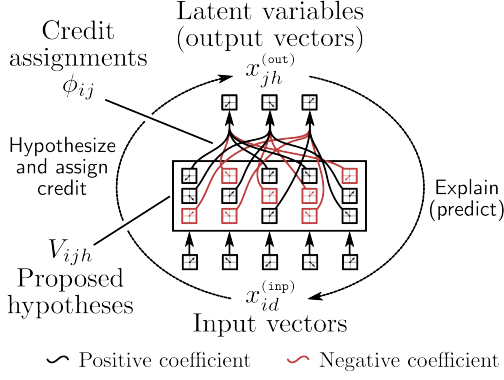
Credit assignments
$\phi_{ij}$

Latent variables
(output vectors)
$x_{jh}^{(\text{out})}$

Hypothesize and assign credit

Explain (predict)

$V_{ijh}$
Proposed hypotheses

$x_{id}^{(\text{inp})}$
Input vectors

Positive coefficient
Negative coefficient